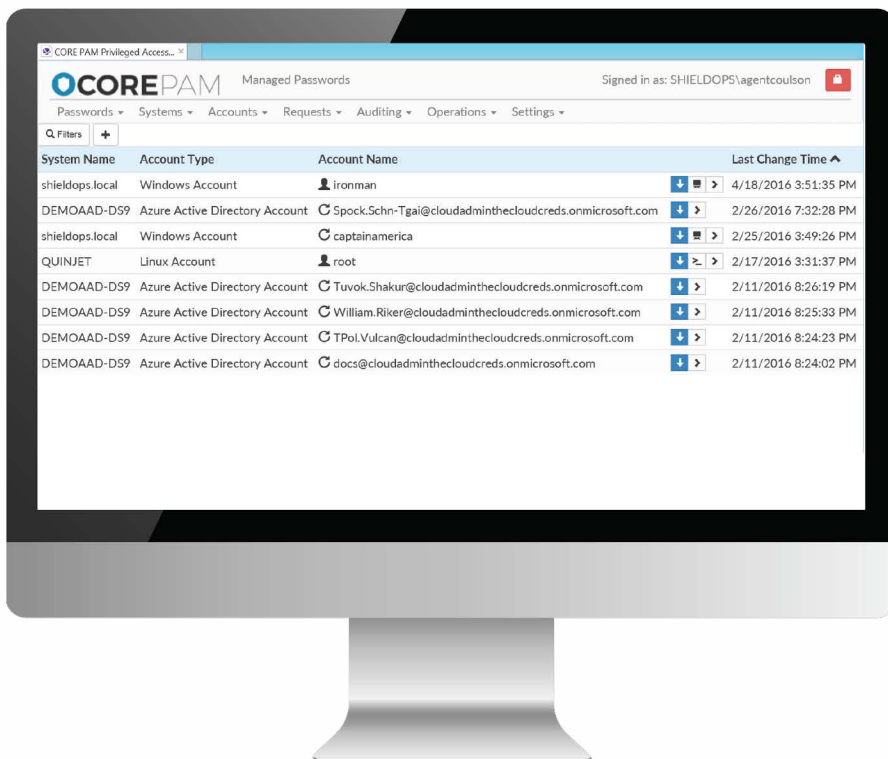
CORE PAM Privileged Access... ×

OCOREPAM Managed Passwords Signed in as: SHIELDOPS\agentcoulson

Passwords ▾ Systems ▾ Accounts ▾ Requests ▾ Auditing ▾ Operations ▾ Settings ▾

Filters +

| System Name | Account Type | Account Name | | Last Change Time ^ |
|---|---|---|---|---|
| shieldops.local | Windows Account | ironman | | 4/18/2016 3:51:35 PM |
| DEMOAAD-DS9 | Azure Active Directory Account | Spock.Schn-Tgai@cloudadminthecloudcreds.onmicrosoft.com | | 2/26/2016 7:32:28 PM |
| shieldops.local | Windows Account | captainamerica | | 2/25/2016 3:49:26 PM |
| QUINJET | Linux Account | root | | 2/17/2016 3:31:37 PM |
| DEMOAAD-DS9 | Azure Active Directory Account | Tuvok.Shakur@cloudadminthecloudcreds.onmicrosoft.com | | 2/11/2016 8:26:19 PM |
| DEMOAAD-DS9 | Azure Active Directory Account | William.Riker@cloudadminthecloudcreds.onmicrosoft.com | | 2/11/2016 8:25:33 PM |
| DEMOAAD-DS9 | Azure Active Directory Account | TPol.Vulcan@cloudadminthecloudcreds.onmicrosoft.com | | 2/11/2016 8:24:23 PM |
| DEMOAAD-DS9 | Azure Active Directory Account | docs@cloudadminthecloudcreds.onmicrosoft.com | | 2/11/2016 8:24:02 PM |